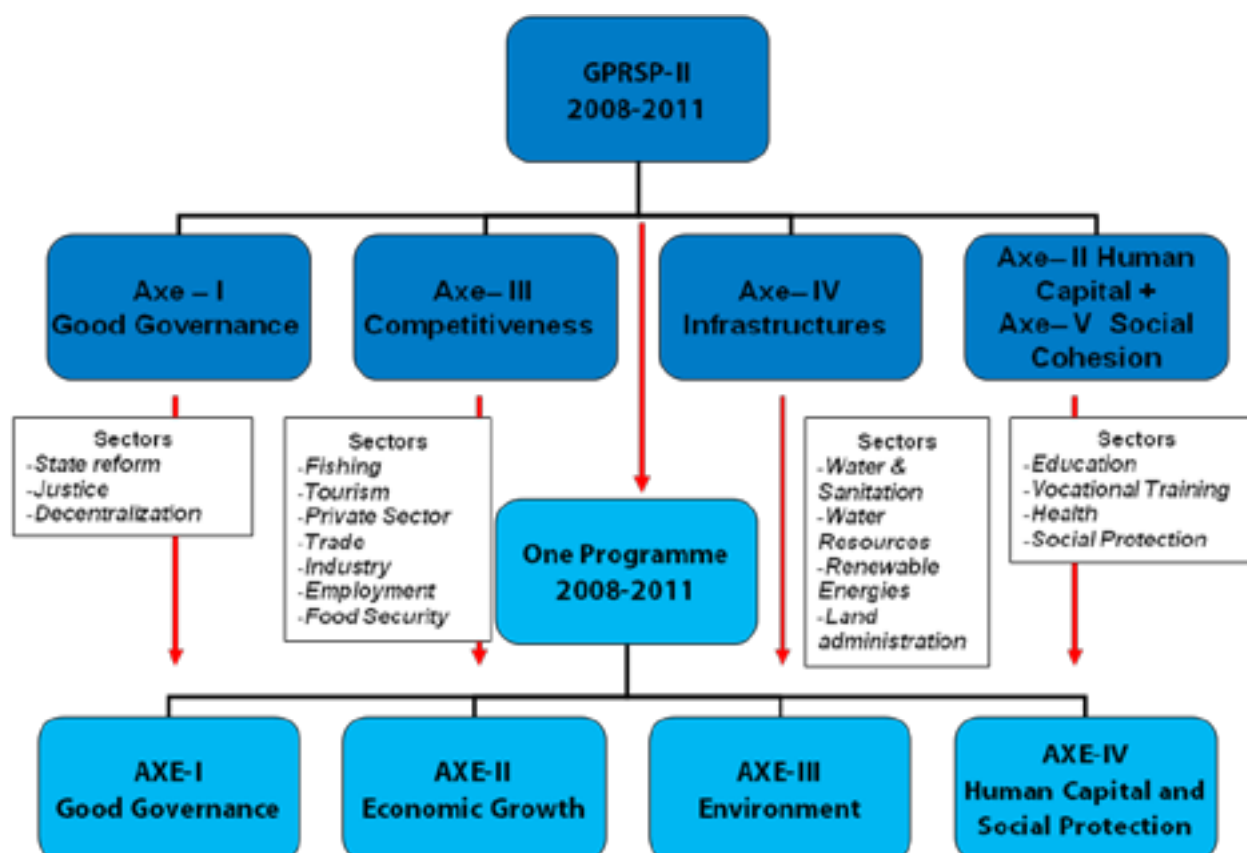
GPRSP-II
2008-2011

Axe – I
Good Governance

Axe– III
Competitiveness

Axe– IV
Infrastructures

Axe– II Human Capital +
Axe– V Social Cohesion

Sectors
-State reform
-Justice
-Decentralization

Sectors
-Fishing
-Tourism
-Private Sector
-Trade
-Industry
-Employment
-Food Security

One Programme
2008-2011

Sectors
-Water & Sanitation
-Water Resources
-Renewable Energies
-Land administration

Sectors
-Education
-Vocational Training
-Health
-Social Protection

AXE-I
Good Governance

AXE-II
Economic Growth

AXE-III
Environment

AXE-IV
Human Capital and Social Protection